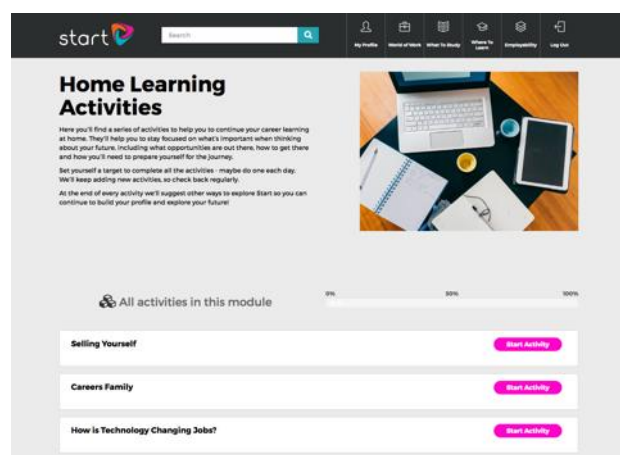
start

Search

My Profile World of Work What To Study Where To Learn Employability Log Out

Home Learning Activities

Here you'll find a series of activities to help you to continue your career learning at home. They'll help you to stay focused on what's important when thinking about your future, including what opportunities are out there, how to get there and how you'll need to prepare yourself for the journey.

Set yourself a target to complete all the activities - maybe do one each day. We'll keep adding new activities, so check back regularly.

At the end of every activity we'll suggest other ways to explore Start so you can continue to build your profile and explore your future!

All activities in this module

0% 50% 100%

Selling Yourself

Start Activity

Careers Family

Start Activity

How is Technology Changing Jobs?

Start Activity